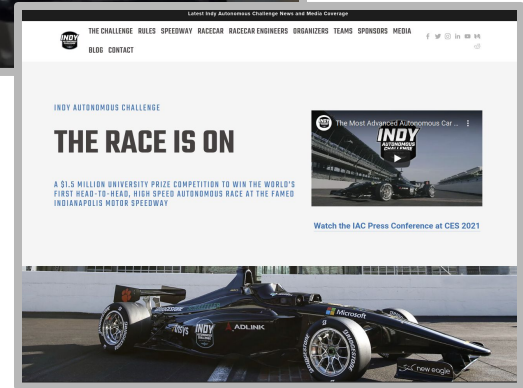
Latest Indy Autonomous Challenge News and Media Coverage

INDY

THE CHALLENGE RULES SPEEDWAY RACECAR RACECAR ENGINEERS ORGANIZERS TEAMS SPONSORS MEDIA BLOG CONTACT

INDY AUTONOMOUS CHALLENGE

THE RACE IS ON

A $1.5 MILLION UNIVERSITY PRIZE COMPETITION TO WIN THE WORLD'S FIRST HEAD-TO-HEAD, HIGH SPEED AUTONOMOUS RACE AT THE FAMED INDIANAPOLIS MOTOR SPEEDWAY

The Most Advanced Autonomous Car ...

INDY AUTONOMOUS CHALLENGE

Watch the IAC Press Conference at CES 2021

ADLINK

Microsoft

INDY

new eagle